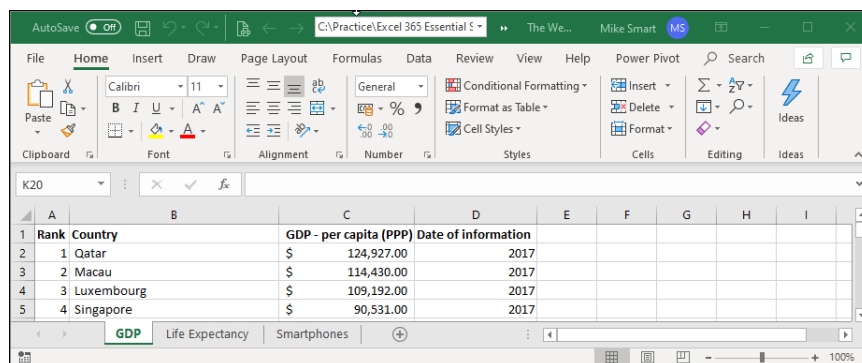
AutoSave Off C:\Practice\Excel 365 Essential S The We... Mike Smart MS

File Home Insert Draw Page Layout Formulas Data Review View Help Power Pivot Search

Paste Calibri 11 General Conditional Formatting Format as Table Cell Styles Insert Delete Format Ideas

Clipboard Font Alignment Number Styles Cells Editing Ideas

K20 fx

| | A | B | C | D | E | F | G | H | I |
|---|---|---|---|---|---|---|---|---|---|
| 1 | Rank | Country | GDP - per capita (PPP) | Date of information | | | | | |
| 2 | 1 | Qatar | $ 124,927.00 | 2017 | | | | | |
| 3 | 2 | Macau | $ 114,430.00 | 2017 | | | | | |
| 4 | 3 | Luxembourg | $ 109,192.00 | 2017 | | | | | |
| 5 | 4 | Singapore | $ 90,531.00 | 2017 | | | | | |

GDP Life Expectancy Smartphones

100%